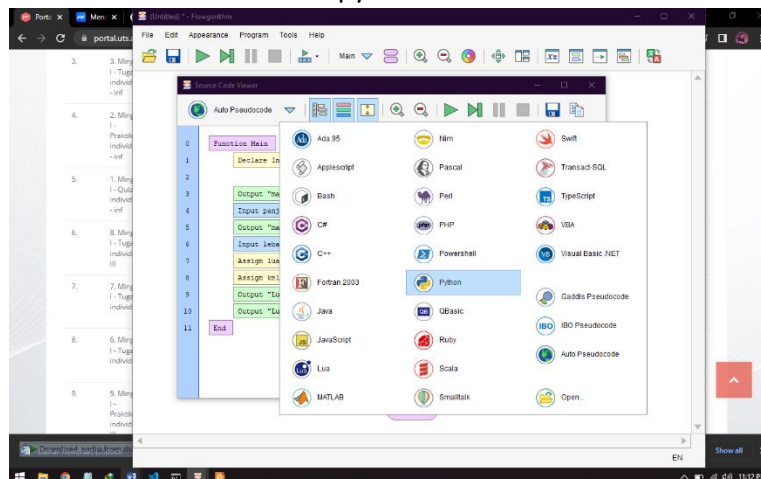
Porta × Men × (Untitled) * - Flowgorithm

portal.uts.

File Edit Appearance Program Tools Help

Main

3. 3. Ming I - Tuga individ - inf

4. 2. Ming I - Prakti individ - inf

5. 1. Ming I - Quiz individ - inf

6. 8. Ming I - Tuga individ III

7. 7. Ming I - Tuga individ

8. 6. Ming I - Tuga individ

9. 5. Ming I - Prakti individ

Source Code Viewer

Auto Pseudocode

0 Function Main
1 Declare In
2
3 Output "ma
4 Input panj
5 Output "ma
6 Input lebe
7 Assign lua
8 Assign kel
9 Output "Lu
10 Output "Lu
11 End

Ada 95
Applescript
Bash
C#
C++
Fortran 2003
Java
JavaScript
Lua
MATLAB
Nim
Pascal
Perl
PHP
Powershell
Python
QBasic
Ruby
Scala
Smalltalk
Swift
Transact-SQL
TypeScript
VBA
Visual Basic .NET
Gaddis Pseudocode
IBO Pseudocode
Auto Pseudocode
Open...

Download audio from th

EN

Show all

11:12 P